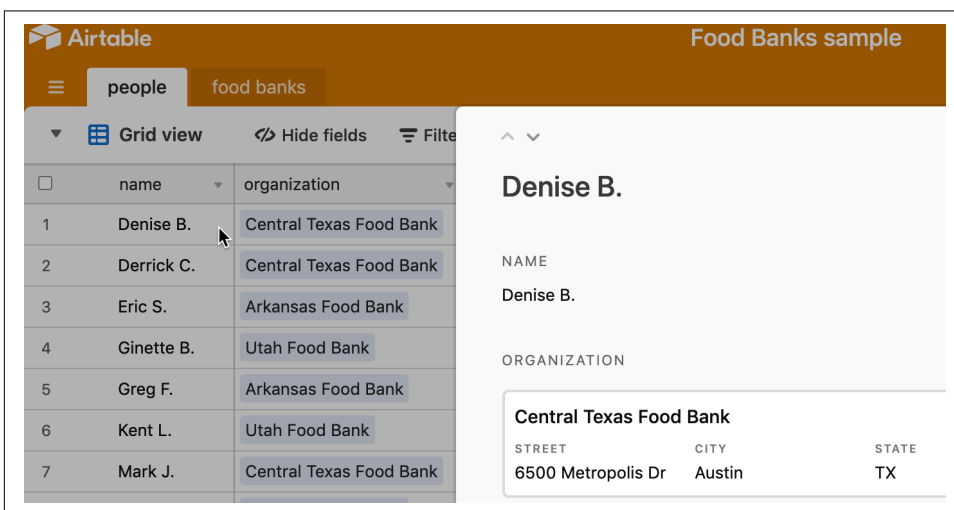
Airtable

Food Banks sample

people | food banks

Grid view | Hide fields | Filte

| | name | organization |
|---|---|---|
| 1 | Denise B. | Central Texas Food Bank |
| 2 | Derrick C. | Central Texas Food Bank |
| 3 | Eric S. | Arkansas Food Bank |
| 4 | Ginette B. | Utah Food Bank |
| 5 | Greg F. | Arkansas Food Bank |
| 6 | Kent L. | Utah Food Bank |
| 7 | Mark J. | Central Texas Food Bank |

Denise B.

NAME

Denise B.

ORGANIZATION

Central Texas Food Bank

| STREET | CITY | STATE |
|---|---|---|
| 6500 Metropolis Dr | Austin | TX |